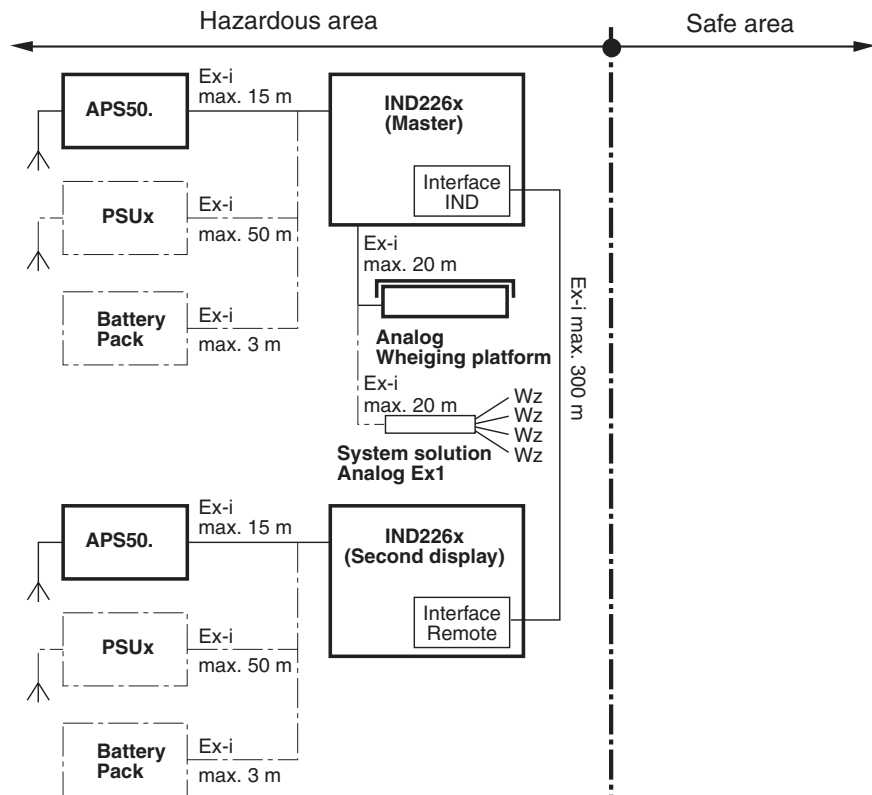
Hazardous area

Safe area

APS50.

Ex-i
max. 15 m

IND226x
(Master)

Interface
IND

PSUx

Ex-i
max. 50 m

Battery
Pack

Ex-i
max. 3 m

Ex-i
max. 20 m

Analog
Wheiging platform

Ex-i max. 300 m

Ex-i
max. 20 m

Wz
Wz
Wz
Wz

System solution
Analog Ex1

APS50.

Ex-i
max. 15 m

IND226x
(Second display)

Interface
Remote

PSUx

Ex-i
max. 50 m

Battery
Pack

Ex-i
max. 3 m